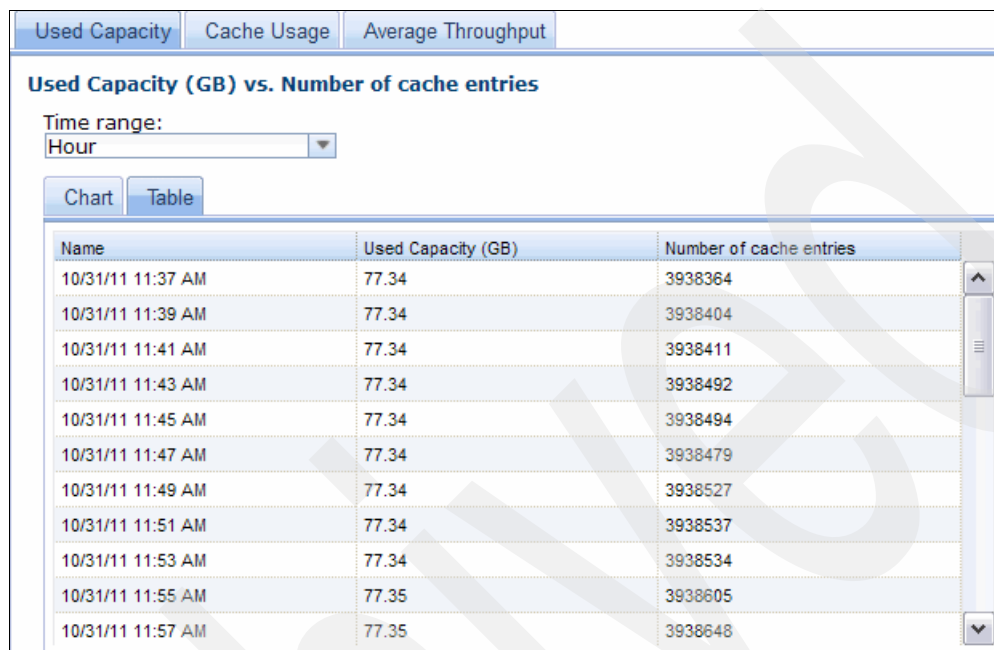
Used Capacity | Cache Usage | Average Throughput

Used Capacity (GB) vs. Number of cache entries

Time range:
Hour

Chart | Table

| Name | Used Capacity (GB) | Number of cache entries |
|---|---|---|
| 10/31/11 11:37 AM | 77.34 | 3938364 |
| 10/31/11 11:39 AM | 77.34 | 3938404 |
| 10/31/11 11:41 AM | 77.34 | 3938411 |
| 10/31/11 11:43 AM | 77.34 | 3938492 |
| 10/31/11 11:45 AM | 77.34 | 3938494 |
| 10/31/11 11:47 AM | 77.34 | 3938479 |
| 10/31/11 11:49 AM | 77.34 | 3938527 |
| 10/31/11 11:51 AM | 77.34 | 3938537 |
| 10/31/11 11:53 AM | 77.34 | 3938534 |
| 10/31/11 11:55 AM | 77.35 | 3938605 |
| 10/31/11 11:57 AM | 77.35 | 3938648 |